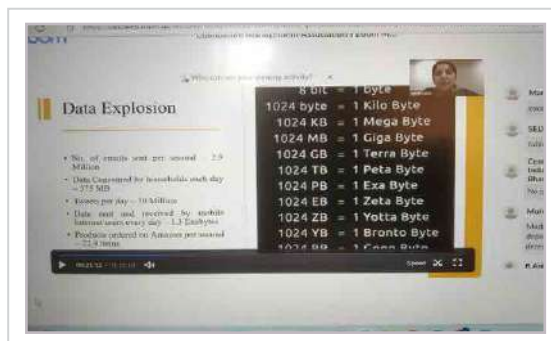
Data Explosion

• No. of emails sent per second – 2.9 Million
• Data Generated for households each day – 375 MB
• Tweets per day – 50 Million
• Data sent and received by mobile Internet users every day – 1.3 Exabytes
• Products ordered on Amazon per second – 72.9 Items

8 bit = 1 byte
1024 byte = 1 Kilo Byte
1024 KB = 1 Mega Byte
1024 MB = 1 Giga Byte
1024 GB = 1 Terra Byte
1024 TB = 1 Peta Byte
1024 PB = 1 Exa Byte
1024 EB = 1 Zeta Byte
1024 ZB = 1 Yotta Byte
1024 YB = 1 Bronto Byte
1024 BB = 1 Geop Byte

Speed